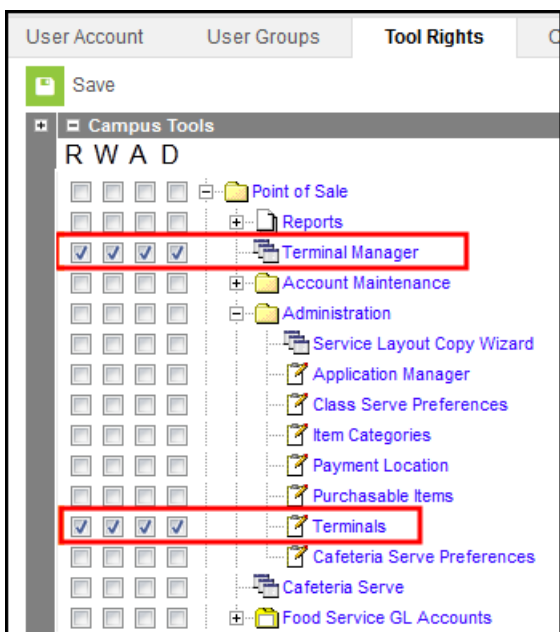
User Account | User Groups | Tool Rights | C

Save

Campus Tools

R W A D

Point of Sale
Reports
Terminal Manager
Account Maintenance
Administration
Service Layout Copy Wizard
Application Manager
Class Serve Preferences
Item Categories
Payment Location
Purchasable Items
Terminals
Cafeteria Serve Preferences
Cafeteria Serve
Food Service GL Accounts